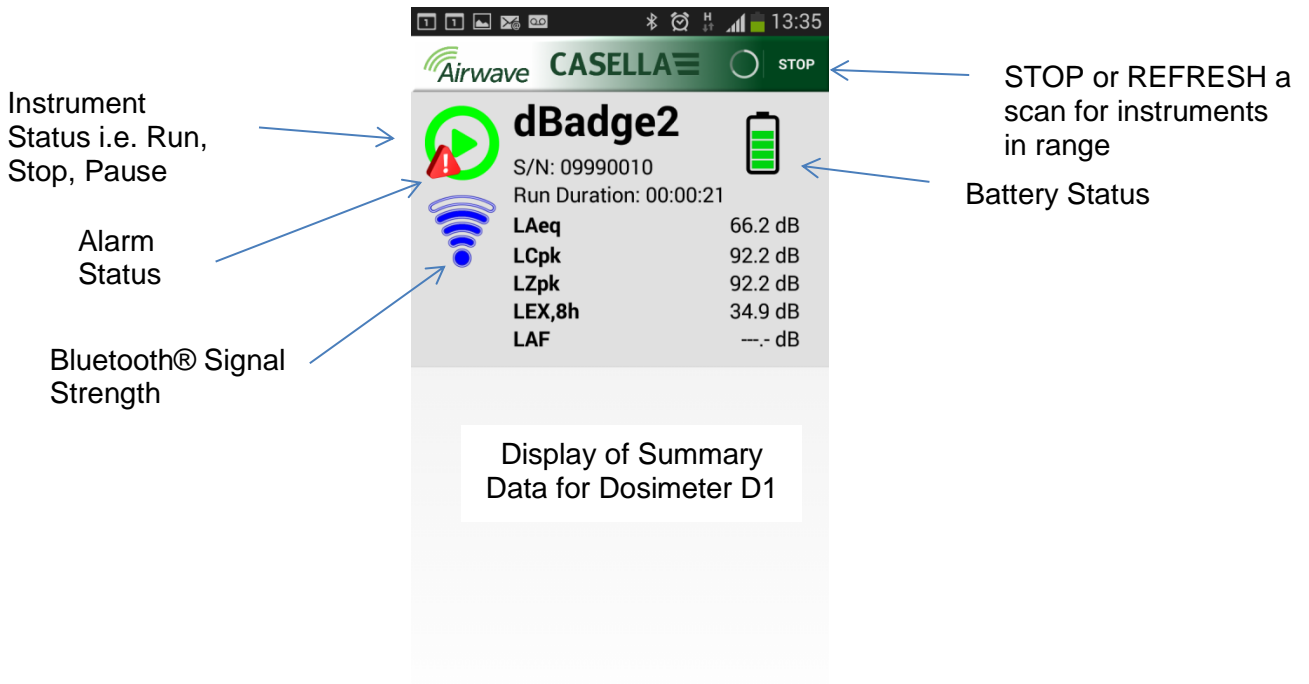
Instrument Status i.e. Run, Stop, Pause

Alarm Status

Bluetooth® Signal Strength

13:35

Airwave CASELLA STOP

dBadge2
S/N: 09990010
Run Duration: 00:00:21

| | |
|---|---|
| LAeq | 66.2 dB |
| LCpk | 92.2 dB |
| LZpk | 92.2 dB |
| LEX,8h | 34.9 dB |
| LAF | ---.- dB |

STOP or REFRESH a scan for instruments in range

Battery Status

Display of Summary Data for Dosimeter D1